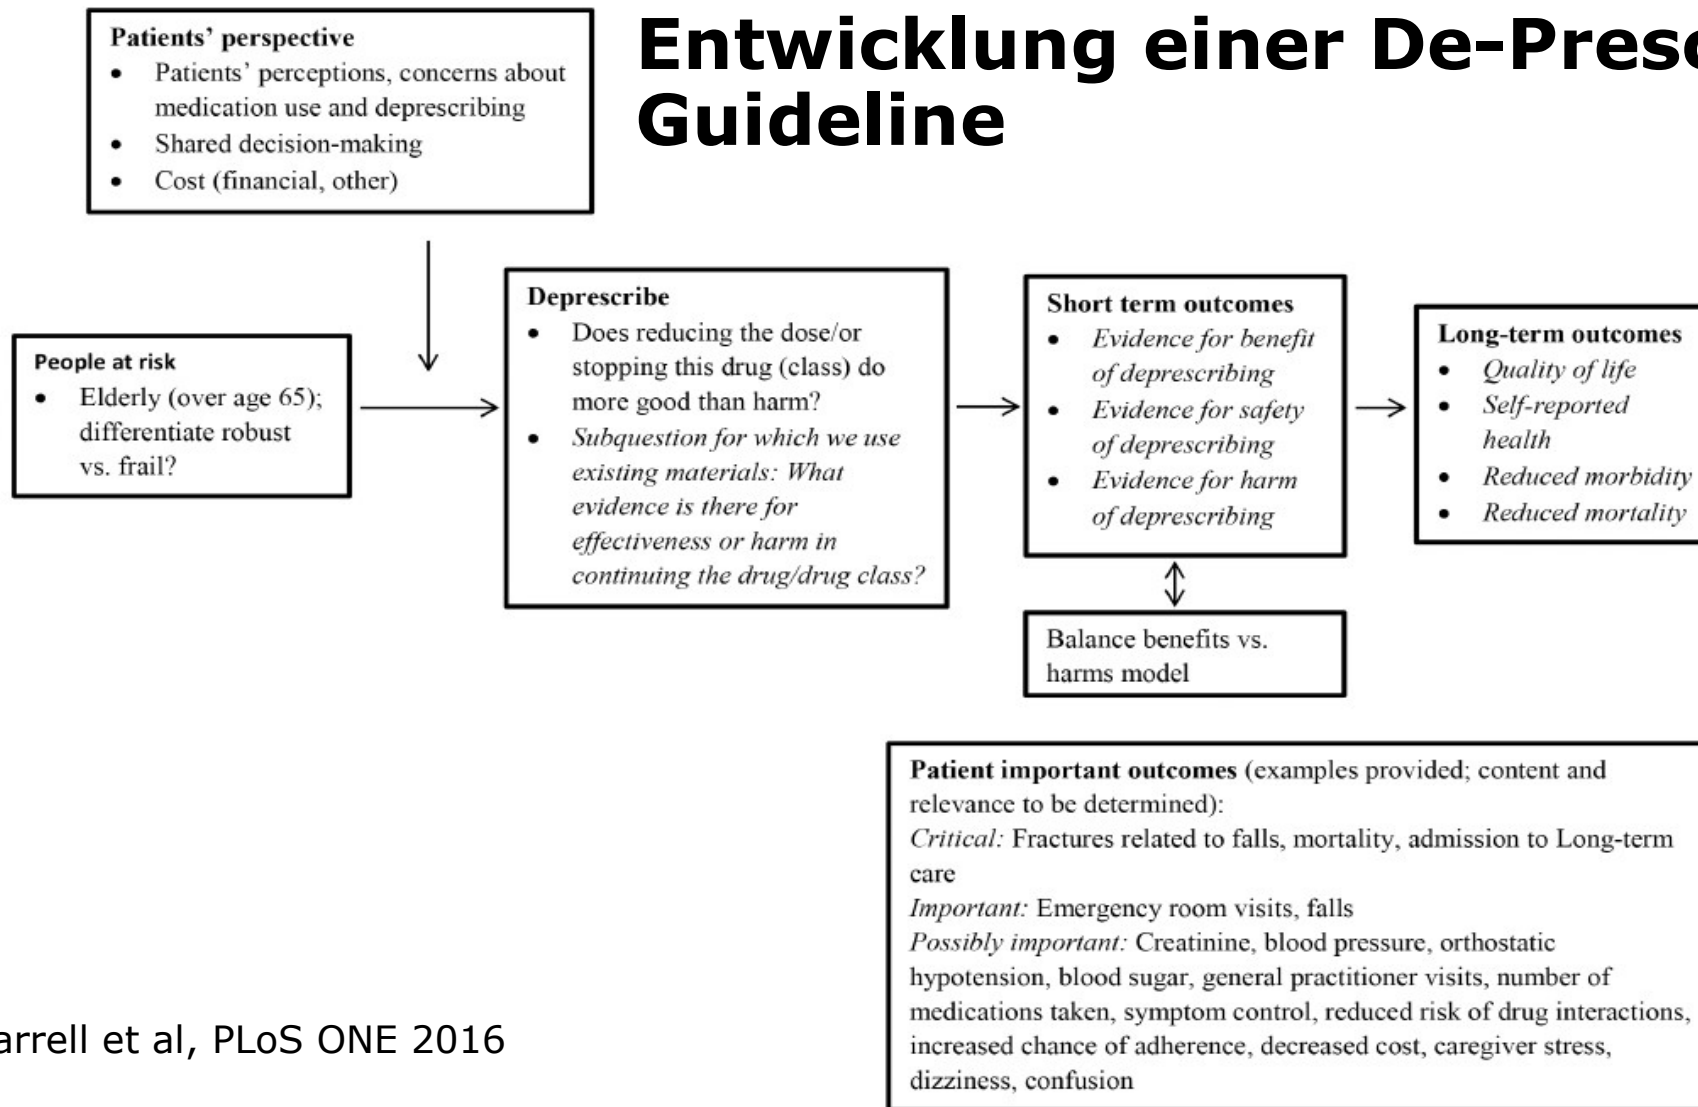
Entwicklung einer De-Presc
Guideline

Patients' perspective
- Patients' perceptions, concerns about medication use and deprescribing
- Shared decision-making
- Cost (financial, other)

People at risk
- Elderly (over age 65); differentiate robust vs. frail?

Deprescribe
- Does reducing the dose/or stopping this drug (class) do more good than harm?
- Subquestion for which we use existing materials: What evidence is there for effectiveness or harm in continuing the drug/drug class?

Short term outcomes
- Evidence for benefit of deprescribing
- Evidence for safety of deprescribing
- Evidence for harm of deprescribing

Balance benefits vs. harms model

Long-term outcomes
- Quality of life
- Self-reported health
- Reduced morbidity
- Reduced mortality

Patient important outcomes (examples provided; content and relevance to be determined):
Critical: Fractures related to falls, mortality, admission to Long-term care
Important: Emergency room visits, falls
Possibly important: Creatinine, blood pressure, orthostatic hypotension, blood sugar, general practitioner visits, number of medications taken, symptom control, reduced risk of drug interactions, increased chance of adherence, decreased cost, caregiver stress, dizziness, confusion

arrell et al, PLoS ONE 2016